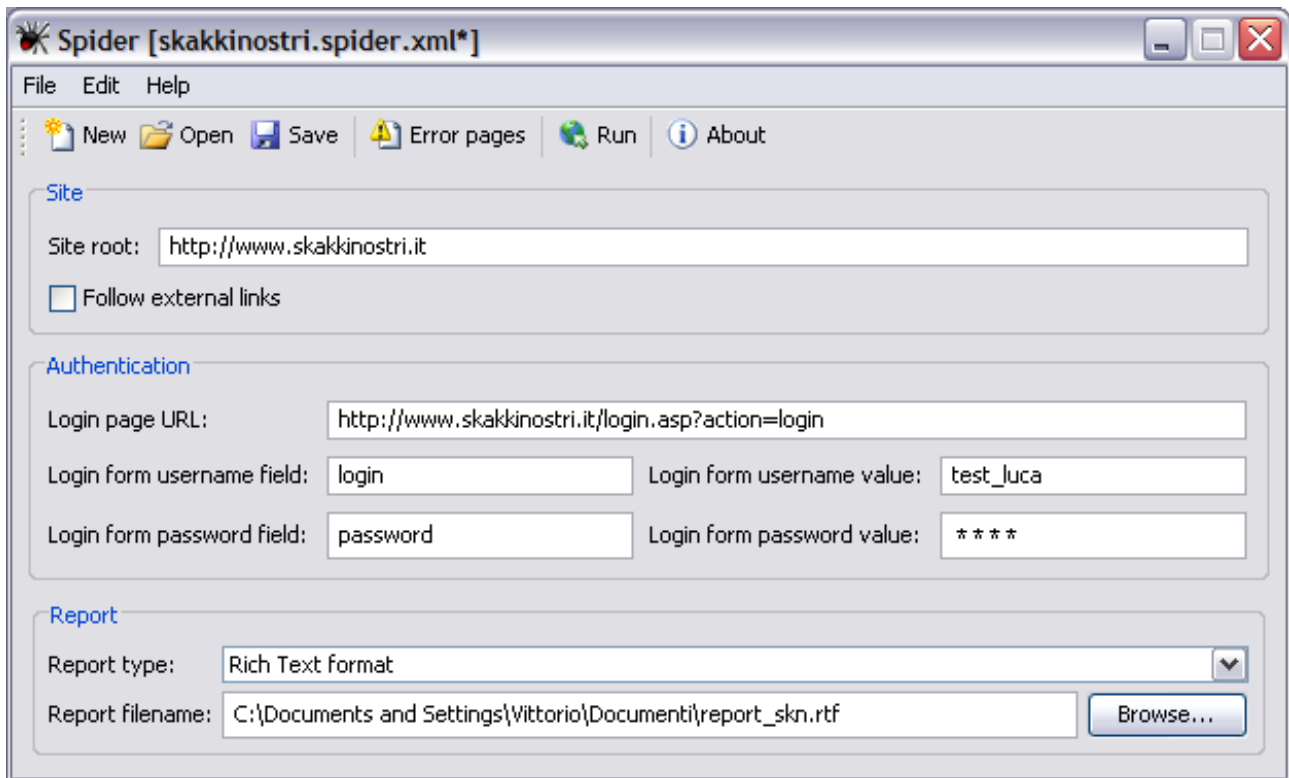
Spider [skakkinostri.spider.xml*]

File Edit Help

New Open Save Error pages Run About

Site

Site root: http://www.skakkinostri.it

Follow external links

Authentication

Login page URL: http://www.skakkinostri.it/login.asp?action=login

Login form username field: login

Login form username value: test_luca

Login form password field: password

Login form password value: ****

Report

Report type: Rich Text format

Report filename: C:\Documents and Settings\Vittorio\Documenti\report_skn.rtf

Browse...